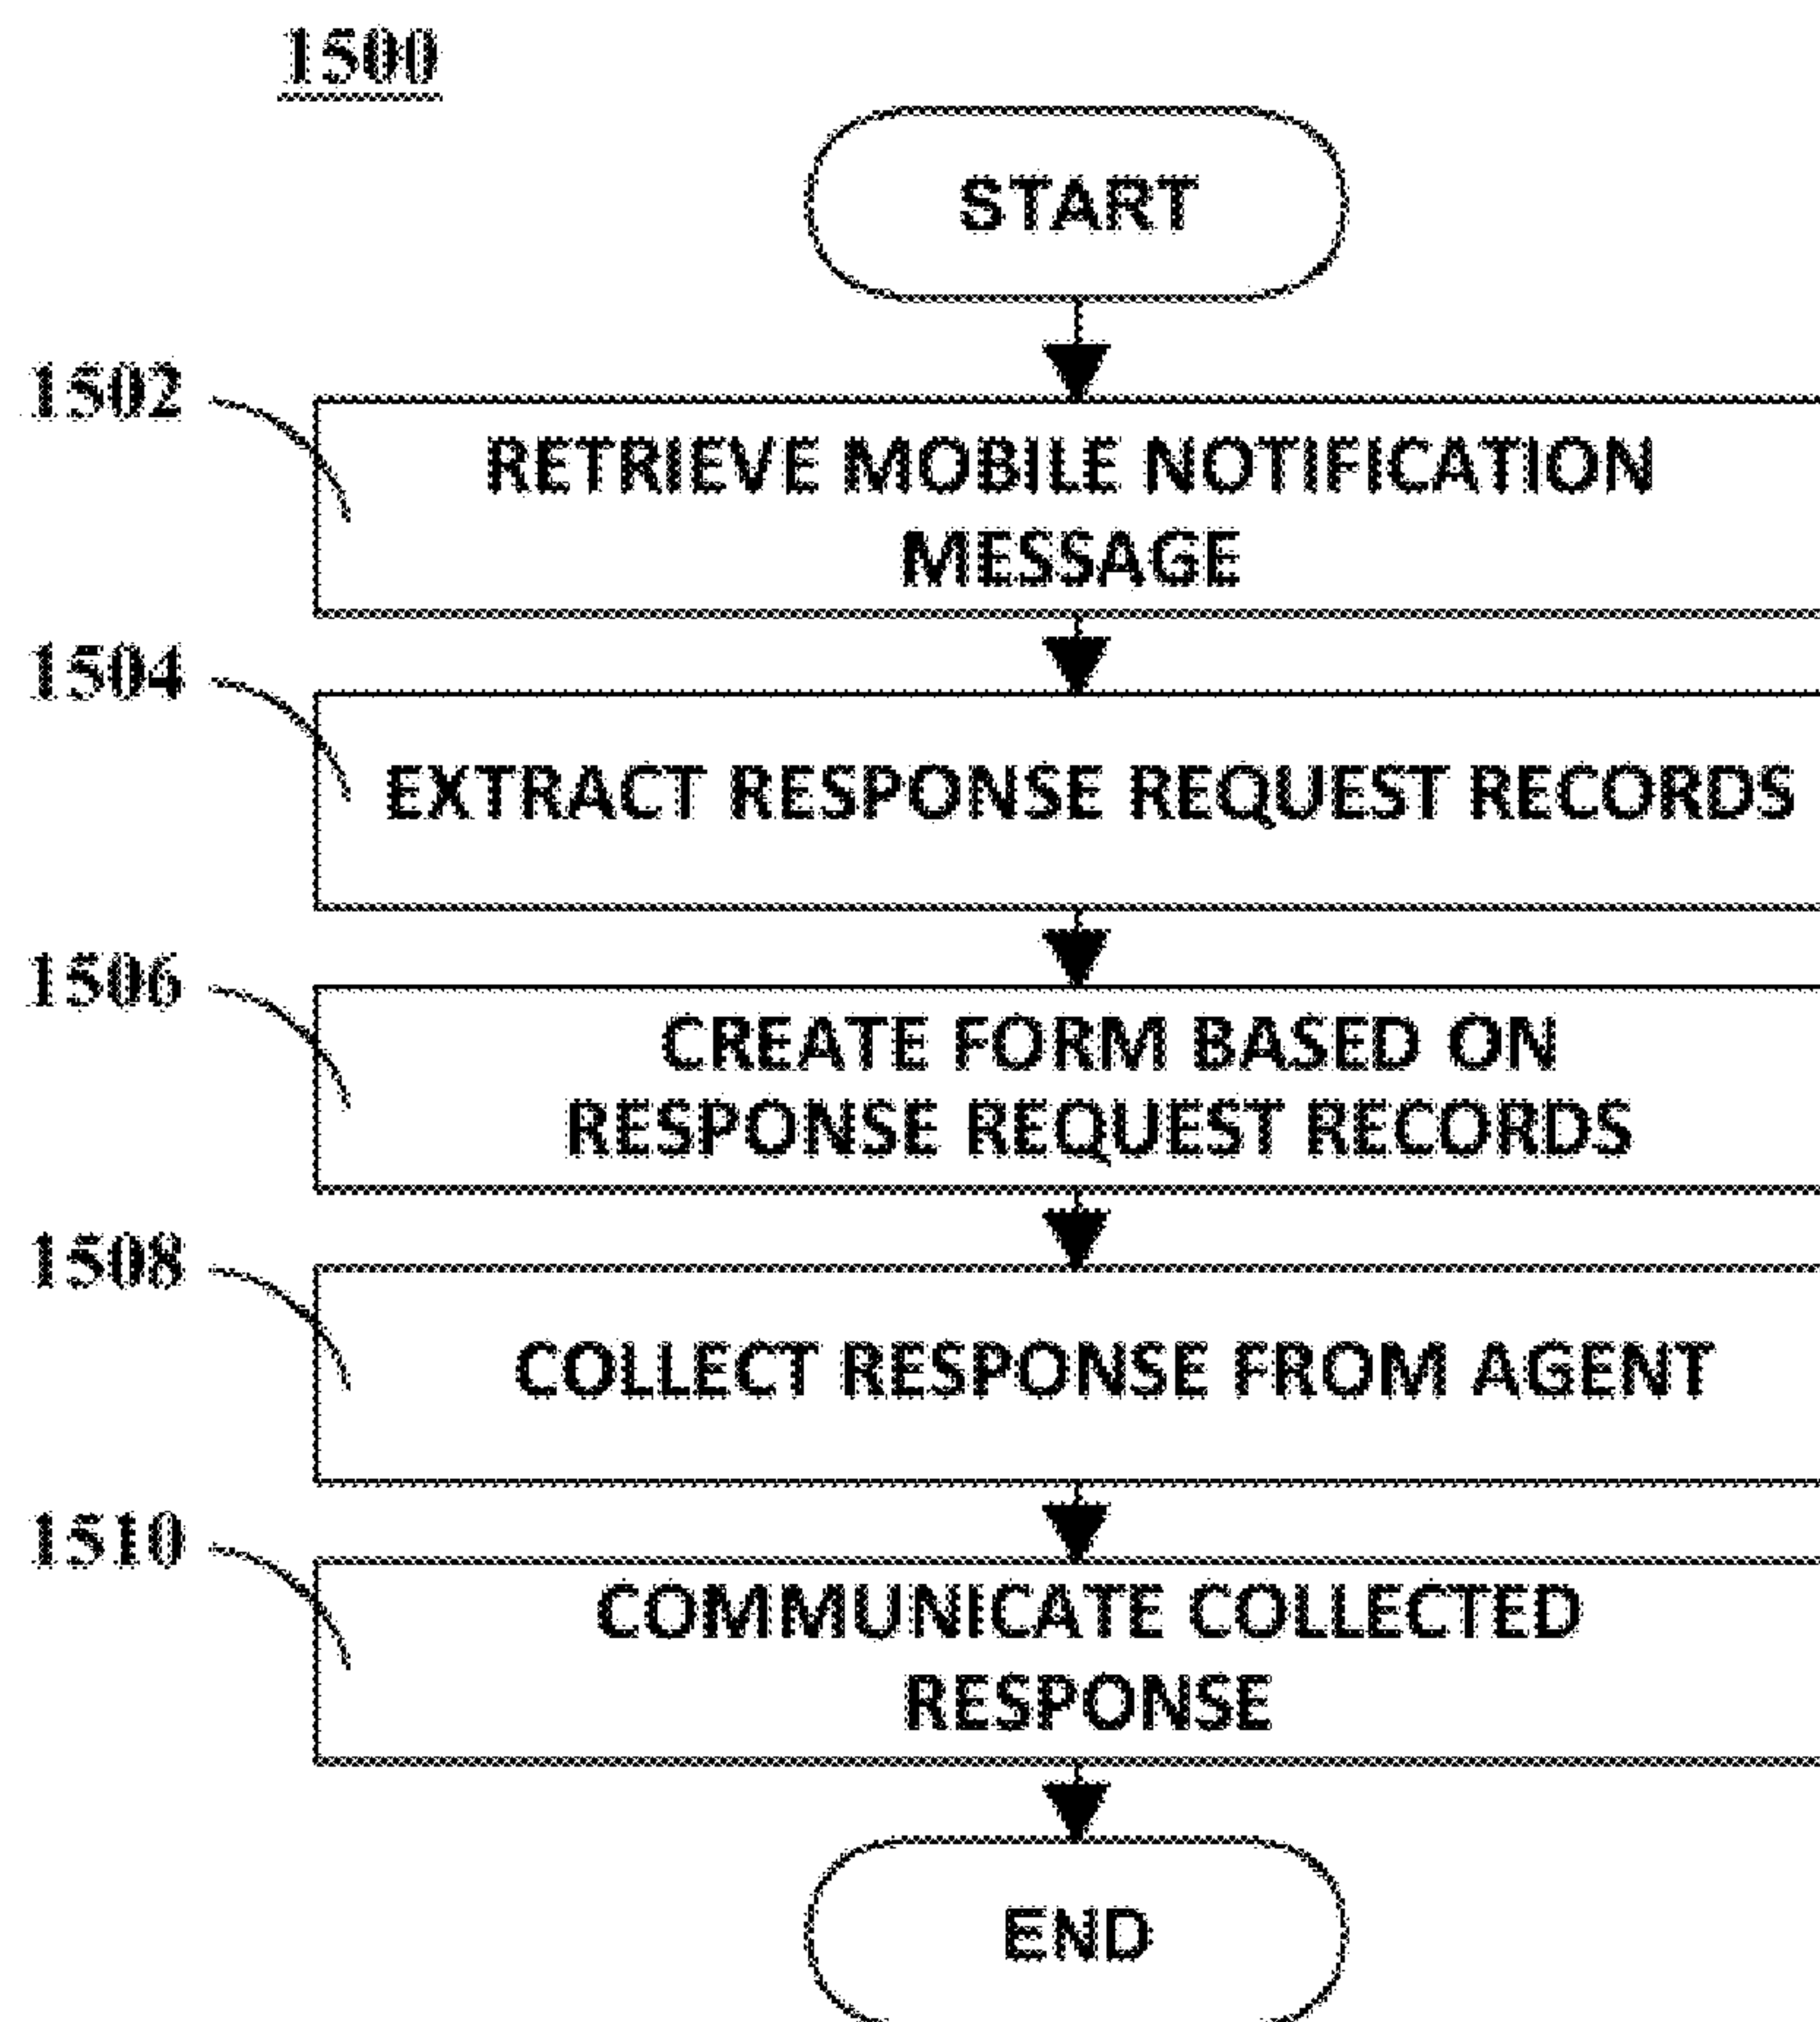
1500

START

1502

RETRIEVE MOBILE NOTIFICATION MESSAGE

1504

EXTRACT RESPONSE REQUEST RECORDS

1506

CREATE FORM BASED ON RESPONSE REQUEST RECORDS

1508

COLLECT RESPONSE FROM AGENT

1510

COMMUNICATE COLLECTED RESPONSE

END